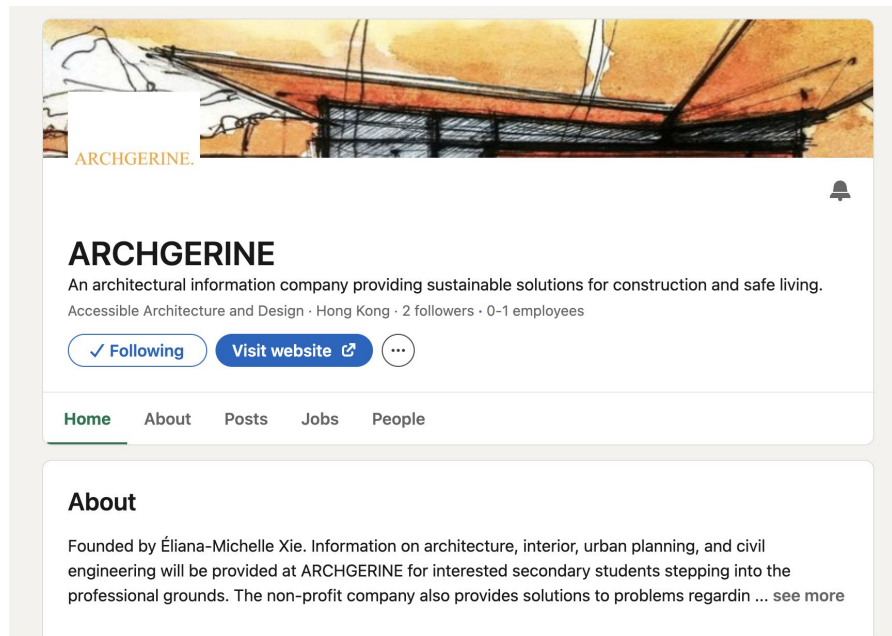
ARCHGERINE.

ARCHGERINE

An architectural information company providing sustainable solutions for construction and safe living.

Accessible Architecture and Design · Hong Kong · 2 followers · 0-1 employees

✓ Following

Visit website

Home About Posts Jobs People

About

Founded by Éliana-Michelle Xie. Information on architecture, interior, urban planning, and civil engineering will be provided at ARCHGERINE for interested secondary students stepping into the professional grounds. The non-profit company also provides solutions to problems regardin ... see more